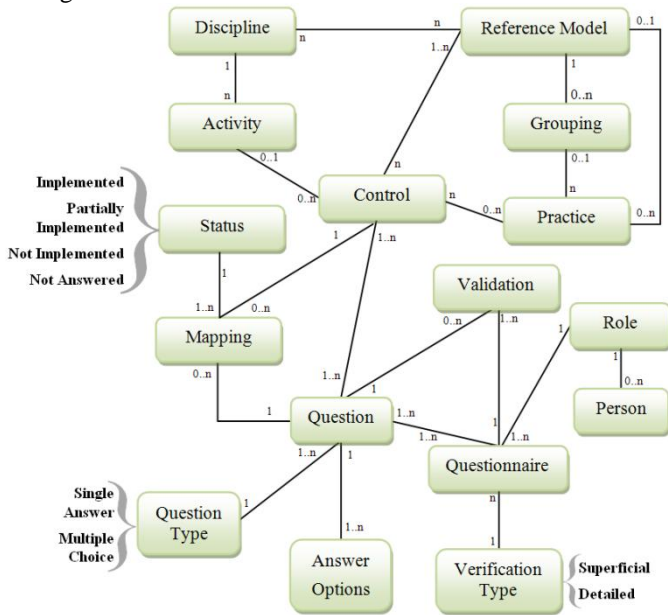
Discipline
n
n
Reference Model
0..1
1..n
1
1
n
0..n
Activity
Grouping
0..1
0..1
n
Implemented
Partially Implemented
Not Implemented
Not Answered
n
Control
n
Status
0..n
0..n
Practice
0..n
1
1..n
1
Validation
1..n
0..n
1..n
Role
Mapping
1
1
0..n
1..n
1
0..n
1
Question
1..n
Person
1..n
1
1..n
1..n
Questionnaire
1..n
1
Single Answer
Multiple Choice
1
Question Type
n
1..n
1
Answer Options
Verification Type
Superficial
Detailed